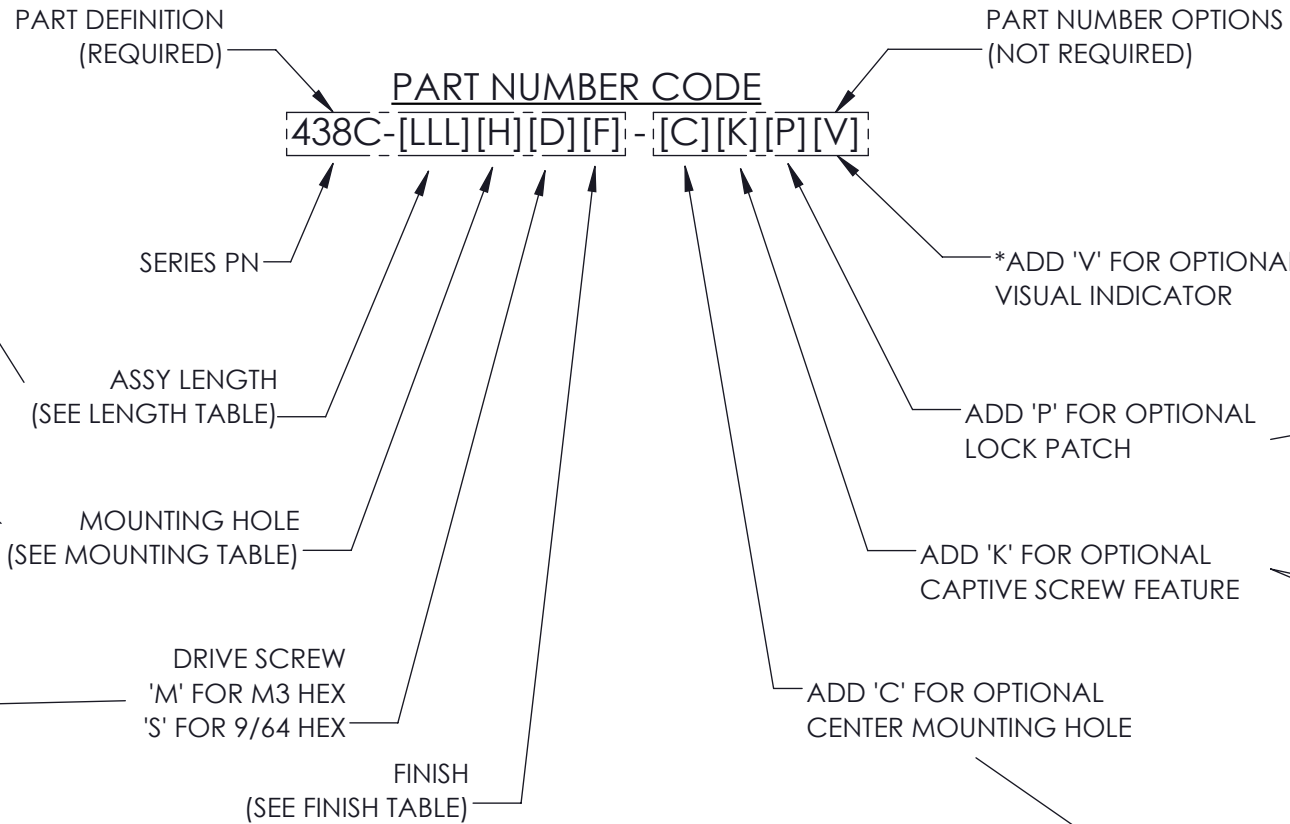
PART DEFINITION
(REQUIRED)

PART NUMBER OPTIONS
(NOT REQUIRED)

PART NUMBER CODE

438C-[LLL][H][D][F]-[C][K][P][V]

SERIES PN

*ADD 'V' FOR OPTIONAL
VISUAL INDICATOR

ASSY LENGTH
(SEE LENGTH TABLE)

ADD 'P' FOR OPTIONAL
LOCK PATCH

MOUNTING HOLE
(SEE MOUNTING TABLE)

ADD 'K' FOR OPTIONAL
CAPTIVE SCREW FEATURE

DRIVE SCREW
'M' FOR M3 HEX
'S' FOR 9/64 HEX

ADD 'C' FOR OPTIONAL
CENTER MOUNTING HOLE

FINISH
(SEE FINISH TABLE)